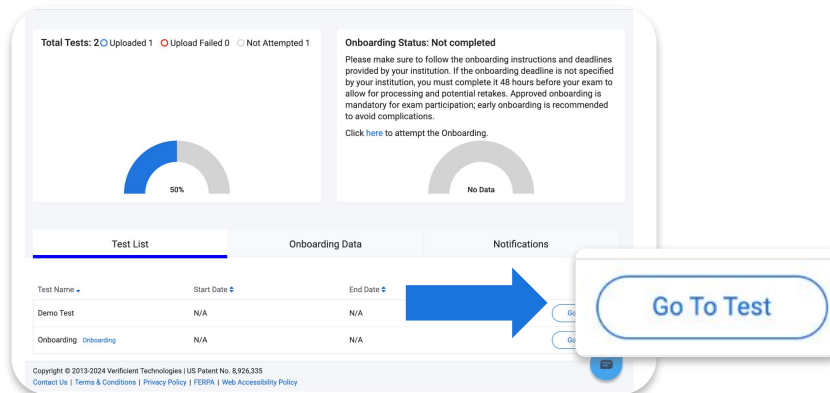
Total Tests: 2 Uploaded 1 Upload Failed 0 Not Attempted 1

50%

Onboarding Status: Not completed

Please make sure to follow the onboarding instructions and deadlines provided by your institution. If the onboarding deadline is not specified by your institution, you must complete it 48 hours before your exam to allow for processing and potential retakes. Approved onboarding is mandatory for exam participation; early onboarding is recommended to avoid complications.

Click here to attempt the Onboarding.

No Data

Test List | Onboarding Data | Notifications

| Test Name | Start Date | End Date | |
|---|---|---|---|
| Demo Test | N/A | N/A | Go |
| Onboarding Onboarding | N/A | N/A | Go |

Go To Test

Copyright © 2013-2024 Verificient Technologies | US Patent No. 8,926,335
Contact Us | Terms & Conditions | Privacy Policy | FERPA | Web Accessibility Policy